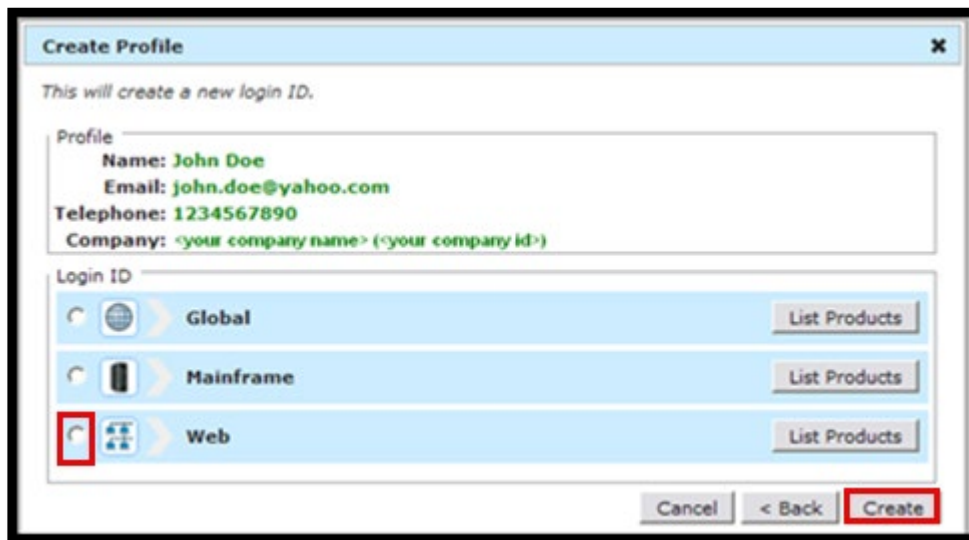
Create Profile

×

This will create a new login ID.

Profile
Name: John Doe
Email: john.doe@yahoo.com
Telephone: 1234567890
Company: <your company name> (<your company id>)

Login ID
Global
List Products
Mainframe
List Products
Web
List Products

Cancel
< Back
Create